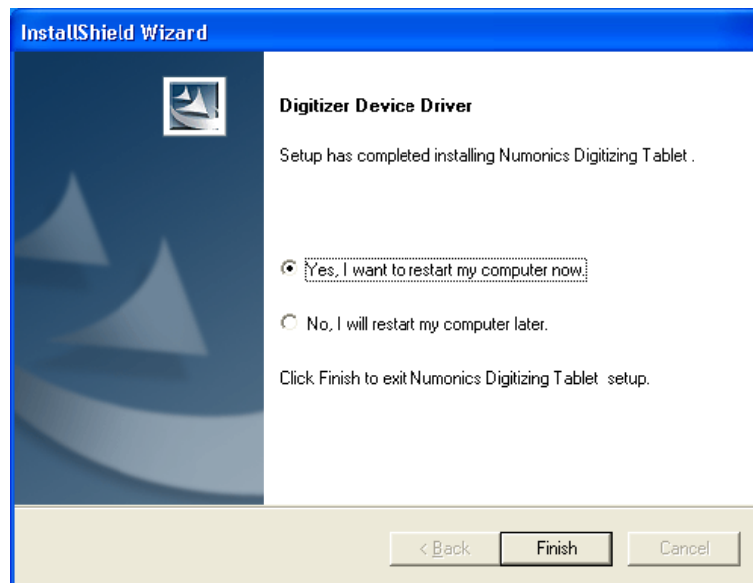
InstallShield Wizard

Digitizer Device Driver

Setup has completed installing Numonics Digitizing Tablet .

Yes, I want to restart my computer now.

No, I will restart my computer later.

Click Finish to exit Numonics Digitizing Tablet setup.

< Back

Finish

Cancel